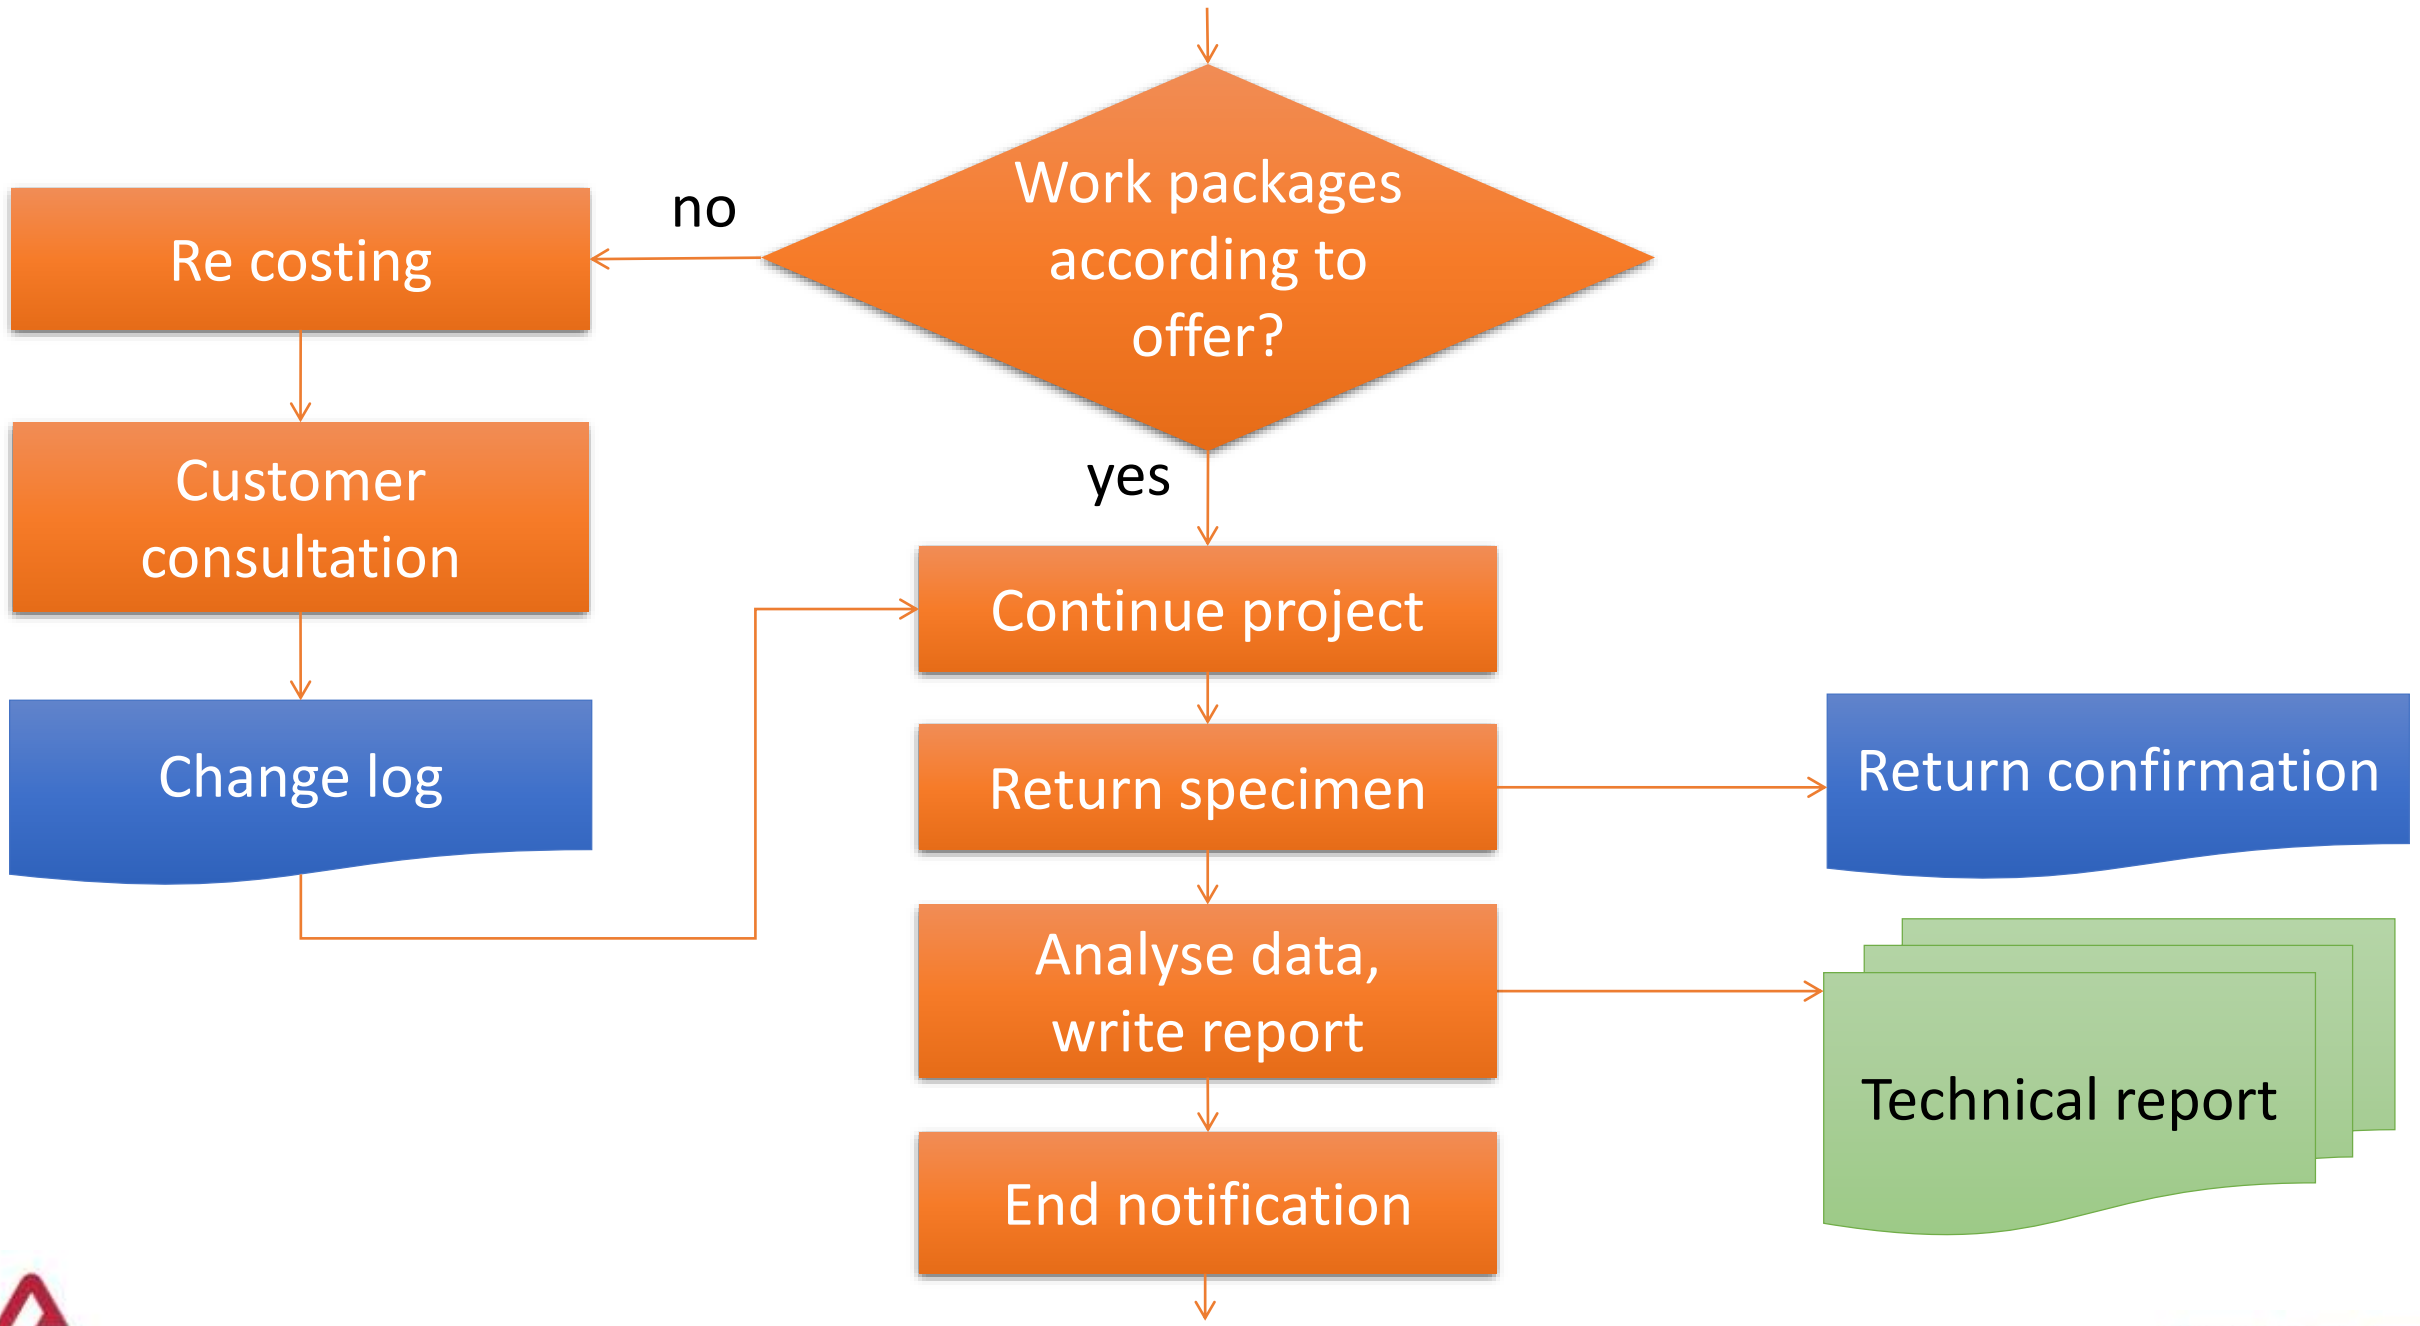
Work packages according to offer?

no

Re costing

Customer consultation

Change log

yes

Continue project

Return specimen

Return confirmation

Analyse data, write report

Technical report

End notification